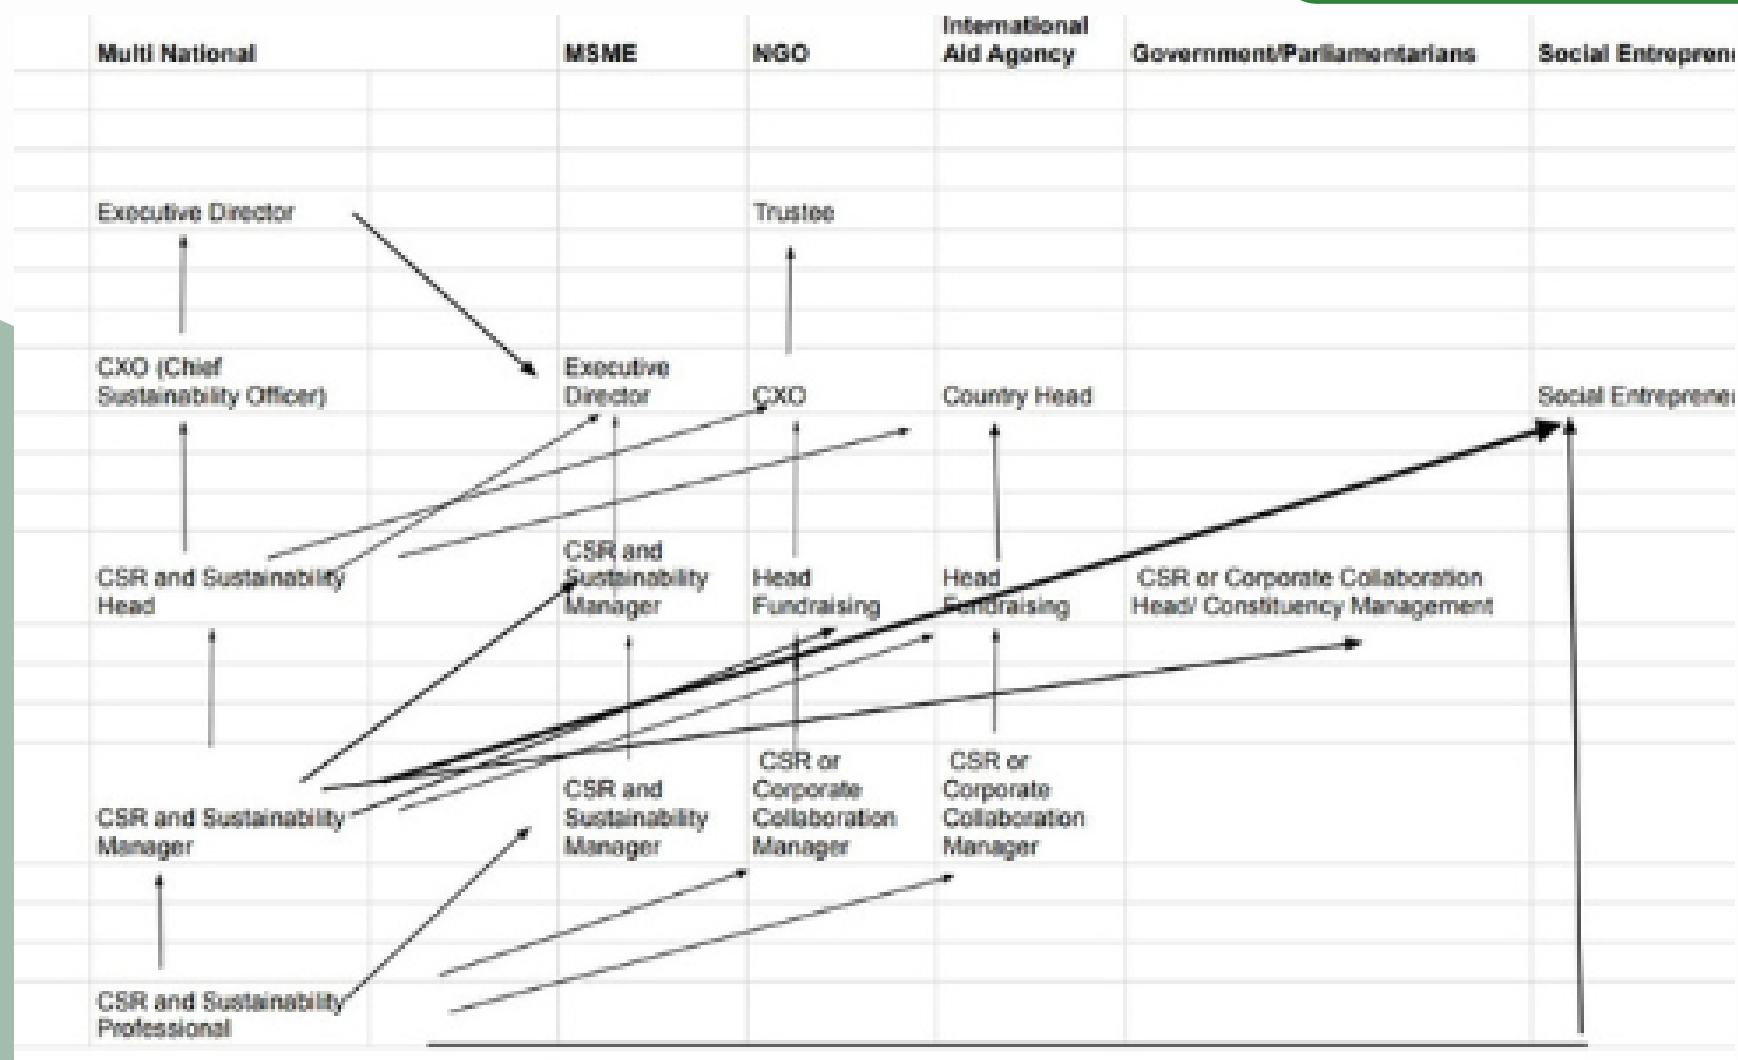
| Multi National | | MSME | NGO | International Aid Agency | Government/Parliamentarians | Social Entreprene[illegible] |
|---|---|---|---|---|---|---|
| Executive Director | | | Trustee | | | |
| CXO (Chief Sustainability Officer) | | Executive Director | CXO | Country Head | | Social Entreprene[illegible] |
| CSR and Sustainability Head | | CSR and Sustainability Manager | Head Fundraising | Head Fundraising | CSR or Corporate Collaboration Head/ Constituency Management | |
| CSR and Sustainability Manager | | CSR and Sustainability Manager | CSR or Corporate Collaboration Manager | CSR or Corporate Collaboration Manager | | |
| CSR and Sustainability Professional | | | | | | |